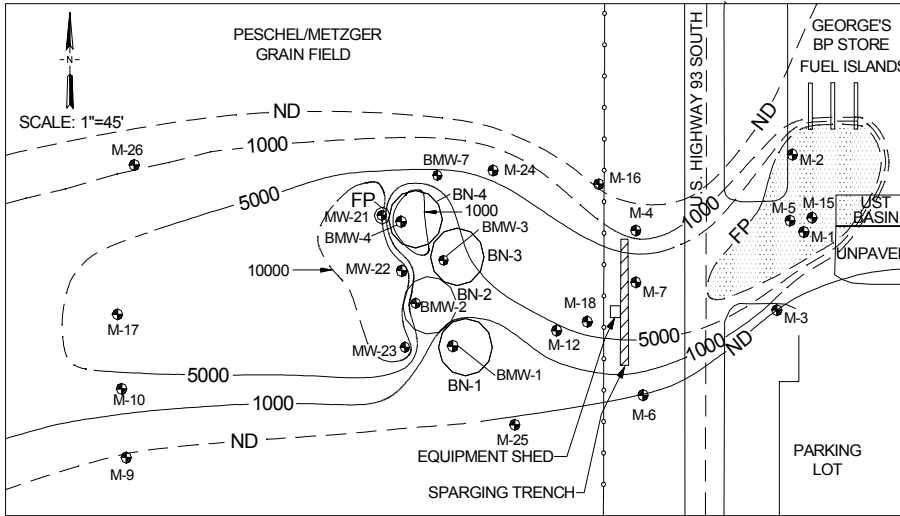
N

SCALE: 1"=45'

PESCHEL/METZGER GRAIN FIELD

U.S. HIGHWAY 93 SOUTH

GEORGE'S BP STORE

FUEL ISLANDS

ND

1000

5000

10000

FP

ND

1000

FP

M-26

BMW-7

M-24

M-16

M-2

BN-4

MW-21

1000

M-4

M-5

M-15

UST BASIN

M-1

BMW-4

BMW-3

BN-3

UNPAVED

MW-22

M-7

BMW-2

BN-2

M-17

M-18

M-12

5000

1000

ND

M-3

MW-23

BMW-1

BN-1

5000

M-10

1000

M-6

ND

M-25

M-9

EQUIPMENT SHED

SPARGING TRENCH

PARKING LOT